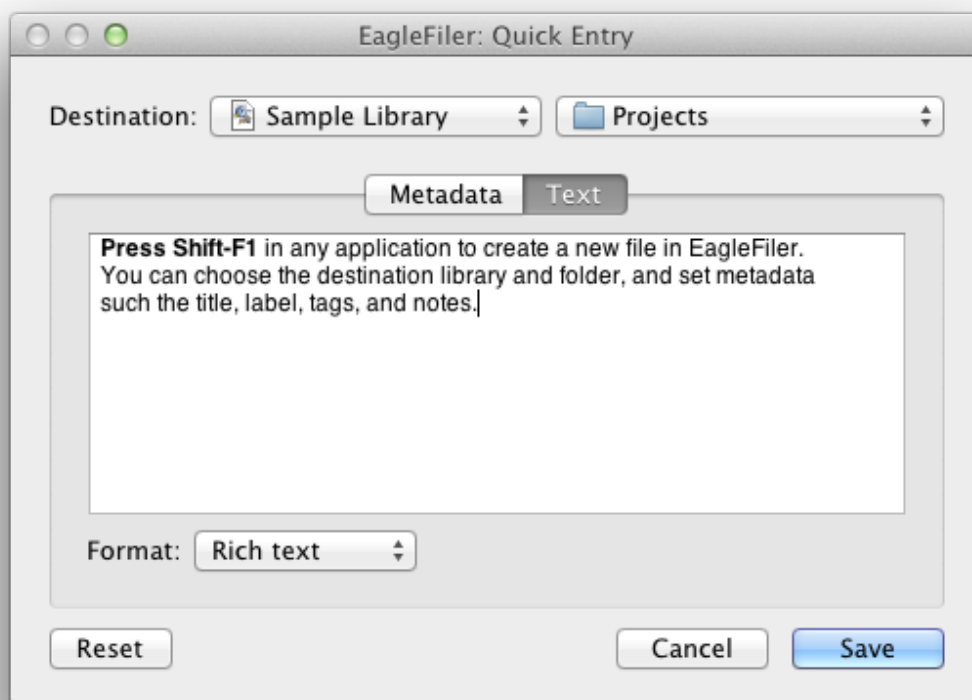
EagleFiler: Quick Entry

Destination: Sample Library Projects

Metadata Text

**Press Shift-F1** in any application to create a new file in EagleFiler. You can choose the destination library and folder, and set metadata such the title, label, tags, and notes.

Format: Rich text

Reset Cancel Save